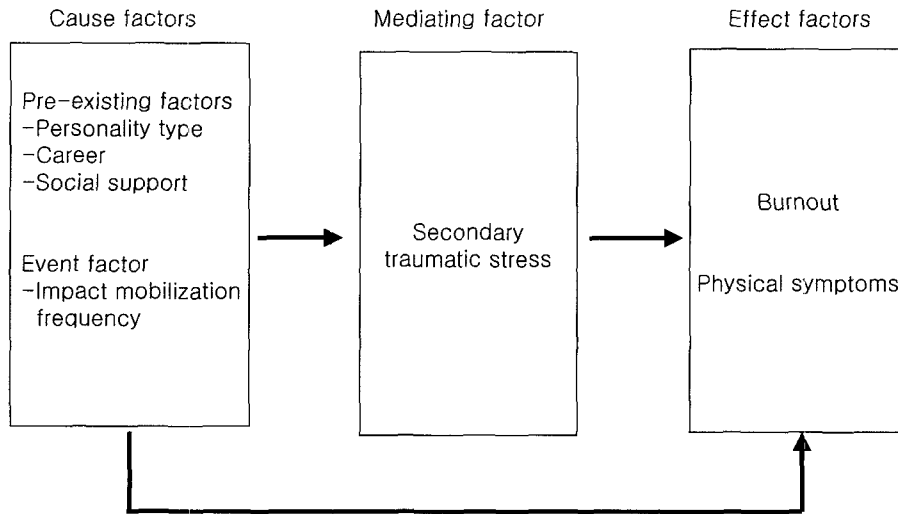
Cause factors

Pre-existing factors
-Personality type
-Career
-Social support

Event factor
-Impact mobilization frequency

Mediating factor

Secondary traumatic stress

Effect factors

Burnout

Physical symptoms